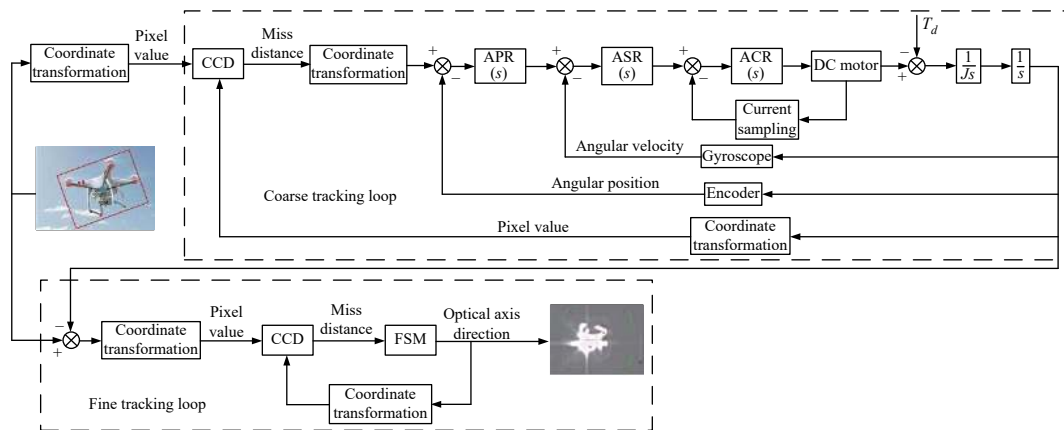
Coordinate transformation

Pixel value

CCD

Miss distance

Coordinate transformation

+

−

APR $(s)$

+

−

ASR $(s)$

+

−

ACR $(s)$

DC motor

$T_d$

−

+

$\frac{1}{Js}$

$\frac{1}{s}$

Current sampling

Angular velocity

Gyroscope

Angular position

Encoder

Coarse tracking loop

Pixel value

Coordinate transformation

−

+

Coordinate transformation

Pixel value

CCD

Miss distance

FSM

Optical axis direction

Coordinate transformation

Fine tracking loop